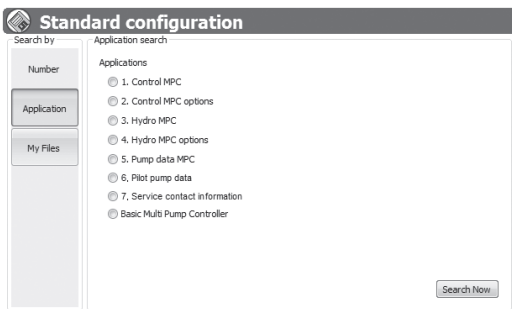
Standard configuration

Search by

Number

Application

My Files

Application search

Applications

1. Control MPC

2. Control MPC options

3. Hydro MPC

4. Hydro MPC options

5. Pump data MPC

6. Pilot pump data

7. Service contact information

Basic Multi Pump Controller

Search Now